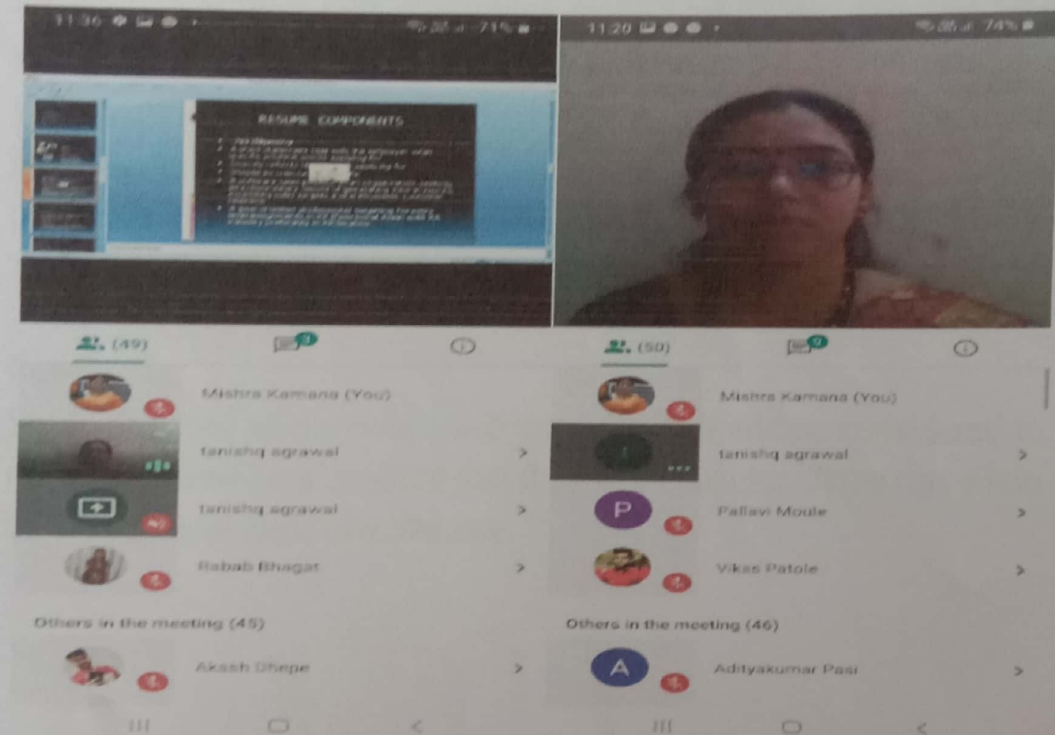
11:36

71%

RESUME COMPONENTS

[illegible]

(49)

Mishra Kamana (You)

tanishq agrawal

tanishq agrawal

Rabab Bhagat

Others in the meeting (45)

Akash Dhepe

11:20

74%

(50)

Mishra Kamana (You)

tanishq agrawal

P

Pallavi Moule

Vikas Patole

Others in the meeting (46)

A

Adityakumar Pasi